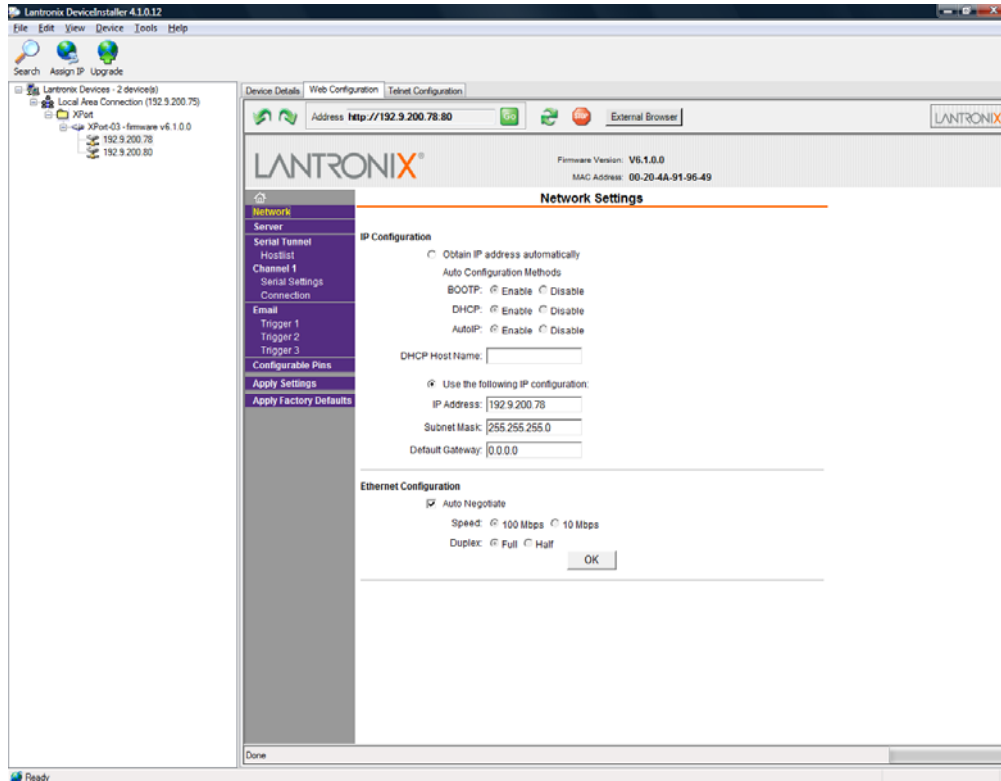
Lantronix DeviceInstaller 4.1.0.12

File Edit View Device Tools Help

Search Assign IP Upgrade

Lantronix Devices - 2 device(s)
Local Area Connection (192.9.200.75)
XPort
XPort-03 - firmware v6.1.0.0
192.9.200.78
192.9.200.80

Device Details Web Configuration Telnet Configuration

Address http://192.9.200.78:80

Go

External Browser

LANTRONIX

LANTRONIX®

Firmware Version: V6.1.0.0
MAC Address: 00-20-4A-91-96-49

Network
Server
Serial Tunnel
Hostlist
Channel 1
Serial Settings
Connection
Email
Trigger 1
Trigger 2
Trigger 3
Configurable Pins
Apply Settings
Apply Factory Defaults

Network Settings

IP Configuration

Obtain IP address automatically
Auto Configuration Methods
BOOTP: Enable Disable
DHCP: Enable Disable
AutoIP: Enable Disable
DHCP Host Name:

Use the following IP configuration:
IP Address: 192.9.200.78
Subnet Mask: 255.255.255.0
Default Gateway: 0.0.0.0

Ethernet Configuration

Auto Negotiate
Speed: 100 Mbps 10 Mbps
Duplex: Full Half
OK

Done

Ready